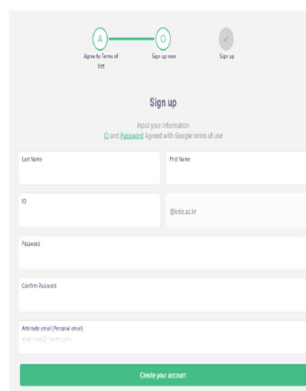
A
Agree to Terms of Use

O
Sign up now

Sign up

Sign up

Input your information
ID and Password Agreed with Google terms of use

Last Name

First Name

ID

@kdis.ac.kr

Password

Confirm Password

Alternate email (Personal email)
example@naver.com

Create your account